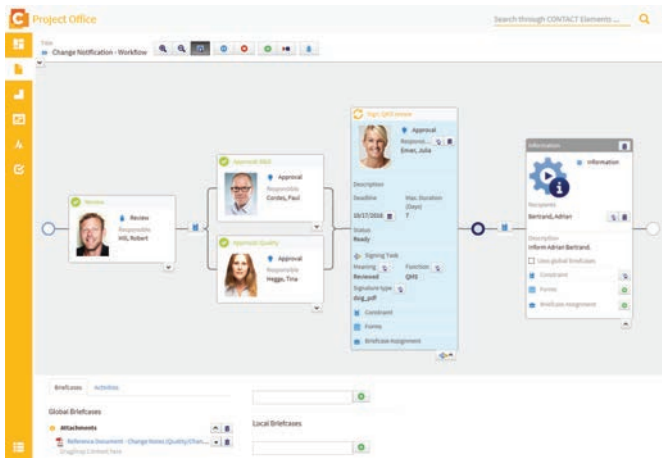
Project Office

Search through CONTACT Elements

Title
Change Notification - Workflow

Review
Review
Responsible
Hill, Robert

Approval R&D
Approval
Responsible
Cordes, Paul

Approval Quality
Approval
Responsible
Heggo, Tina

Sign QA/Release
Approval
Responsi...
Emser, Julia

Description

Deadline
10/27/2016
Max. Duration (Days)
7

Status
Ready

Signing Task
Meaning
Reviewed
Function
QMS
Signature type
dsig_pdf

Constraint
Forms
Briefcase Assignment

Information
Information

Recipients
Bertrand, Adrien

Description
Inform Adrien Bertrand.

Uses global briefcases

Constraint
Forms
Briefcase Assignment

Briefcases
Activities

Global Briefcases

Attachments
Reference Document - Change Notes (Quality/Chan...
Drag/Drop Content here

Local Briefcases